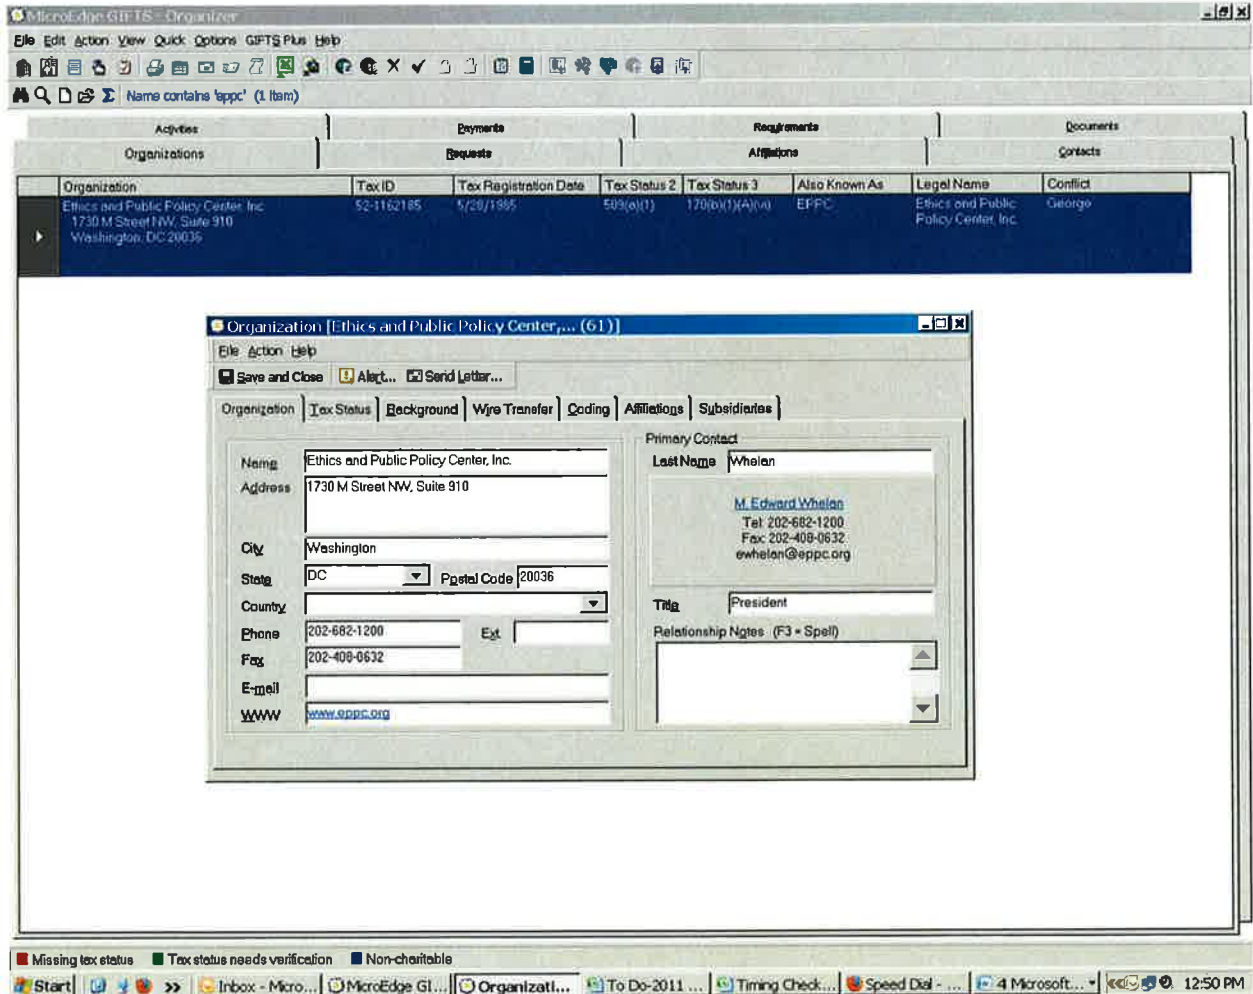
MicroEdge GIFTS - Organizer

File Edit Action View Quick Options GIFTS Plus Help

Name contains 'eppc' (1 Item)

Activities | Payments | Requirements | Documents
Organizations | Requests | Affiliations | Contacts

| Organization | Tax ID | Tax Registration Date | Tax Status 2 | Tax Status 3 | Also Known As | Legal Name | Conflict |
|---|---|---|---|---|---|---|---|
| Ethics and Public Policy Center, Inc 1730 M Street NW, Suite 910 Washington, DC 20036 | 52-1162185 | 5/28/1985 | 509(a)(1) | 170(b)(1)(A)(vi) | EPPC | Ethics and Public Policy Center, Inc | George |

Organization [Ethics and Public Policy Center,... (61)]

File Action Help

Save and Close | Alert... | Send Letter...

Organization | Tax Status | Background | Wire Transfer | Coding | Affiliations | Subsidiaries

Name Ethics and Public Policy Center, Inc.
Address 1730 M Street NW, Suite 910
City Washington
State DC Postal Code 20036
Country
Phone 202-682-1200 Ext
Fax 202-408-0632
E-mail
WWW www.eppc.org

Primary Contact
Last Name Whelan
M. Edward Whelan
Tel: 202-682-1200
Fax: 202-408-0632
ewhelan@eppc.org
Title President
Relationship Notes (F3 = Spell)

Missing tax status | Tax status needs verification | Non-charitable

Start | Inbox - Micro... | MicroEdge GI... | Organizati... | To Do-2011 ... | Timing Check... | Speed Dial - ... | 4 Microsoft... | 12:50 PM